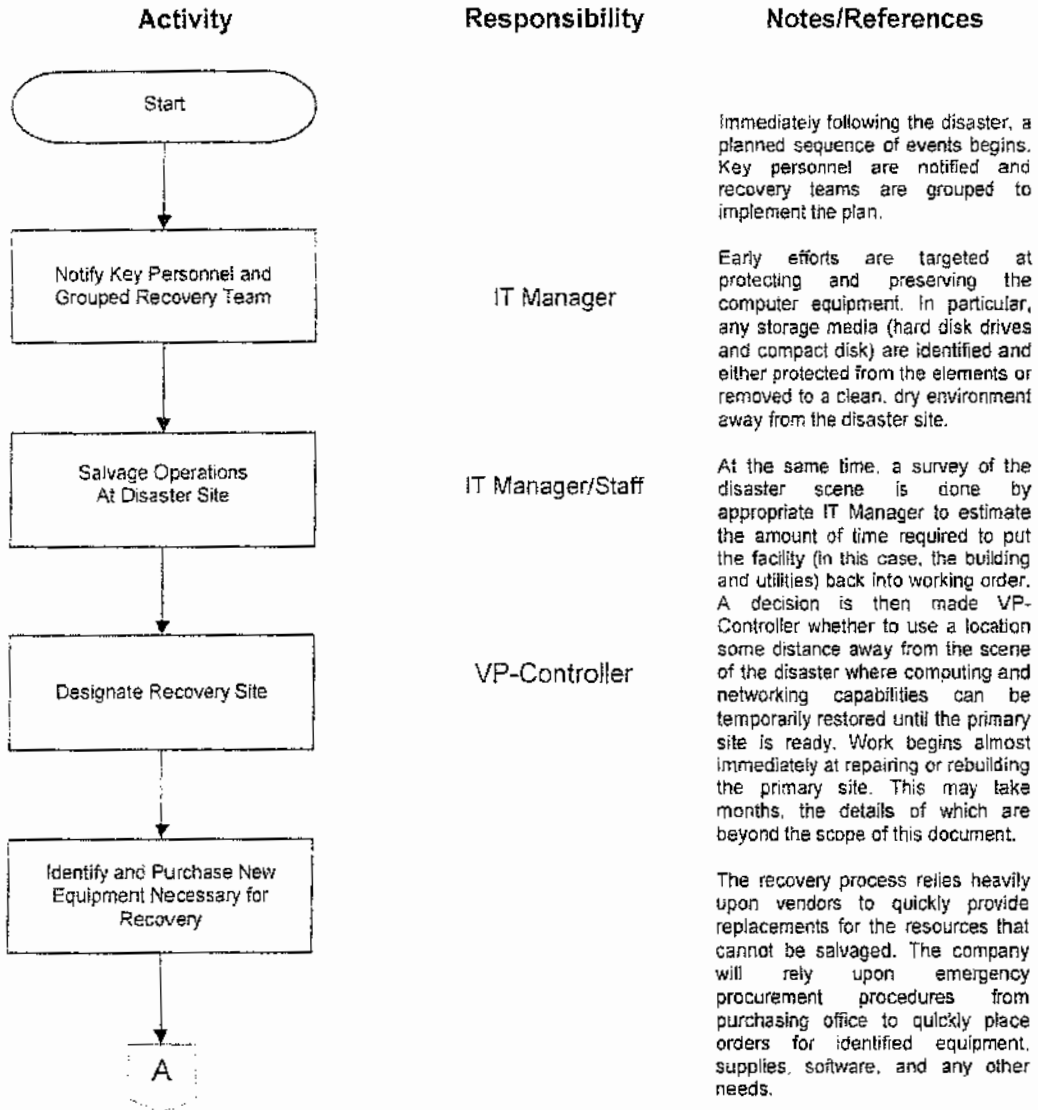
Activity

Responsibility

Notes/References

Start

Notify Key Personnel and Grouped Recovery Team

IT Manager

Salvage Operations At Disaster Site

IT Manager/Staff

Designate Recovery Site

VP-Controller

Identify and Purchase New Equipment Necessary for Recovery

A

Immediately following the disaster, a planned sequence of events begins. Key personnel are notified and recovery teams are grouped to implement the plan.

Early efforts are targeted at protecting and preserving the computer equipment. In particular, any storage media (hard disk drives and compact disk) are identified and either protected from the elements or removed to a clean, dry environment away from the disaster site.

At the same time, a survey of the disaster scene is done by appropriate IT Manager to estimate the amount of time required to put the facility (in this case, the building and utilities) back into working order. A decision is then made VP-Controller whether to use a location some distance away from the scene of the disaster where computing and networking capabilities can be temporarily restored until the primary site is ready. Work begins almost immediately at repairing or rebuilding the primary site. This may take months, the details of which are beyond the scope of this document.

The recovery process relies heavily upon vendors to quickly provide replacements for the resources that cannot be salvaged. The company will rely upon emergency procurement procedures from purchasing office to quickly place orders for identified equipment, supplies, software, and any other needs.